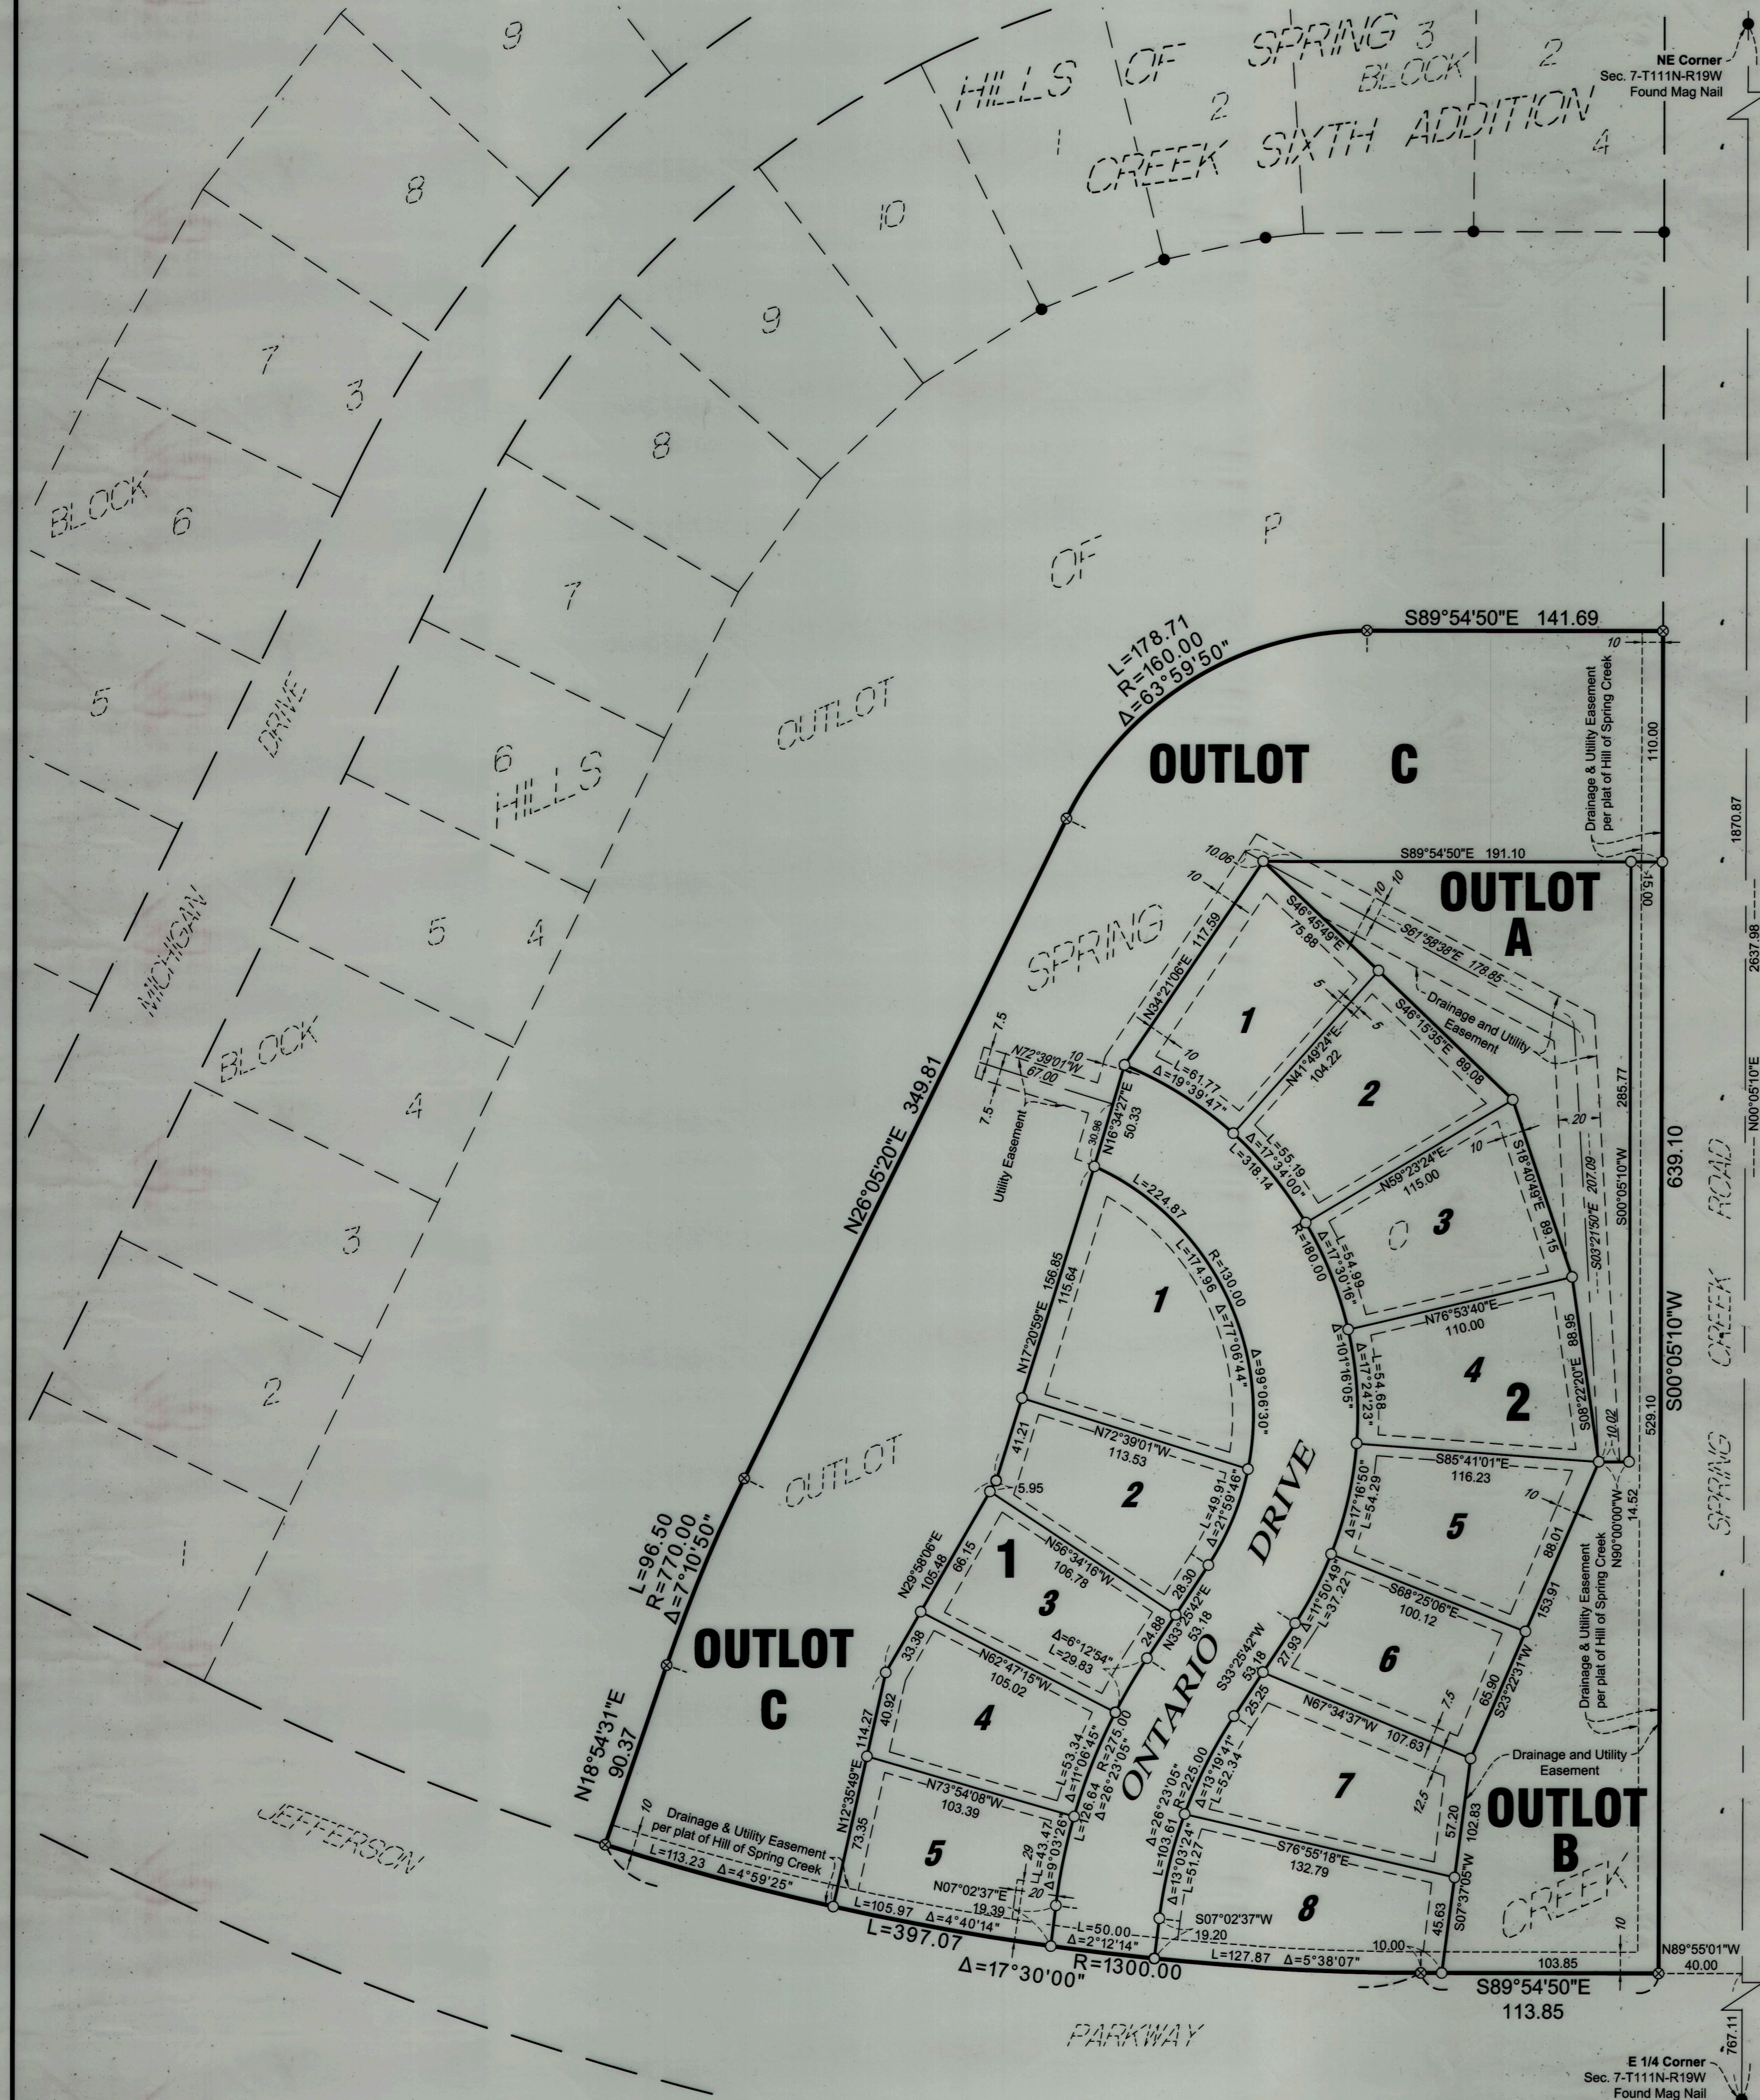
9
HILLS OF SPRING 3
BLOCK 2
1 2
CREEK SIXTH ADDITION
4

NE Corner
Sec. 7-T111N-R19W
Found Mag Nail

8
10
9
7
3
8
BLOCK 6
OF P
7
5
DRIVE
6 HILLS
OUTLOT
5 4
MICHIGAN
BLOCK
4
3
2
1
SPRING
OUTLOT
JEFFERSON
PARKWAY
ROAD
CREEK
SPRING
CREEK

L=178.71
R=160.00
$\Delta$=63°59'50"
S89°54'50"E 141.69

OUTLOT C

Drainage & Utility Easement per plat of Hill of Spring Creek
10
110.00
1870.87
2637.98
N00°05'10"E

S89°54'50"E 191.10
15.00
10.06
10
OUTLOT A
S46°45'49"E 75.88
S61°58'38"E 178.85
Drainage and Utility Easement
N34°21'06"E 117.59
5
5
1
S46°15'55"E 89.08
N41°49'24"E 104.22
2
N72°39'01"W 67.00
7.5
7.5
10
Utility Easement
30.96
L=61.77
$\Delta$=19°39'47"
N16°34'27"E 50.33
L=55.10
$\Delta$=17°34'00"
L=318.14
20
S15°40'18"E
207.09
285.77
639.10
S00°05'10"W
N59°23'24"E 115.00
10
3
L=224.87
R=160.00
L=54.96
$\Delta$=17°30'16"
S03°21'50"E
89.15
1
L=174.96
R=130.00
$\Delta$=77°06'44"
$\Delta$=99°06'30"
N17°20'59"E 156.85 115.64
L=54.88
$\Delta$=101°16'05"
$\Delta$=17°24'23"
N76°53'40"E 110.00
4
2
88.95
S08°22'20"E
10.02
529.10
S00°05'10"W
41.21
N72°39'01"W 113.53
5.95
2
L=49.91
$\Delta$=21°59'46"
S85°41'01"E 116.23
14.52
N90°00'00"W
1
N29°58'06"E 105.48
66.15
N56°34'16"W 106.78
3
28.30
ONTARIO DRIVE
$\Delta$=17°16'50"
L=54.29
5
10
88.01
Drainage & Utility Easement per plat of Hill of Spring Creek
$\Delta$=6°12'54"
L=29.83
24.88
N33°25'42"E 53.18
$\Delta$=11°50'49"
L=37.22
S88°25'06"E 100.12
6
153.91
33.38
OUTLOT C
N62°47'15"W 105.02
40.92
4
27.93
S33°25'42"W 53.18
7.5
65.90
S23°22'31"W
114.27
L=53.34
$\Delta$=11°06'45"
R=275.00
$\Delta$=26°23'05"
L=126.64
N67°34'37"W 107.63
25.25
$\Delta$=13°19'41"
L=52.34
Drainage and Utility Easement
N12°35'49"E
73.35
N73°54'08"W 103.39
5
L=43.42
$\Delta$=9°03'20"
29
R=225.00
$\Delta$=26°23'05"
L=103.61
$\Delta$=13°03'24"
L=51.27
7
12.5
57.20
102.83
OUTLOT B
L=96.50
R=770.00
$\Delta$=7°10'50"
N26°05'20"E 349.81
N18°54'31"E 90.37
10
Drainage & Utility Easement per plat of Hill of Spring Creek
L=113.23 $\Delta$=4°59'25"
S76°55'18"E 132.79
8
S07°37'05"W
45.63
N07°02'37"E 19.39
20
L=105.97 $\Delta$=4°40'14"
L=397.07
$\Delta$=17°30'00"
L=50.00
$\Delta$=2°12'14"
R=1300.00
S07°02'37"W 19.20
L=127.87 $\Delta$=5°38'07"
10.00
10
103.85
N89°55'01"W 40.00
S89°54'50"E 113.85
767.11
E 1/4 Corner
Sec. 7-T111N-R19W
Found Mag Nail